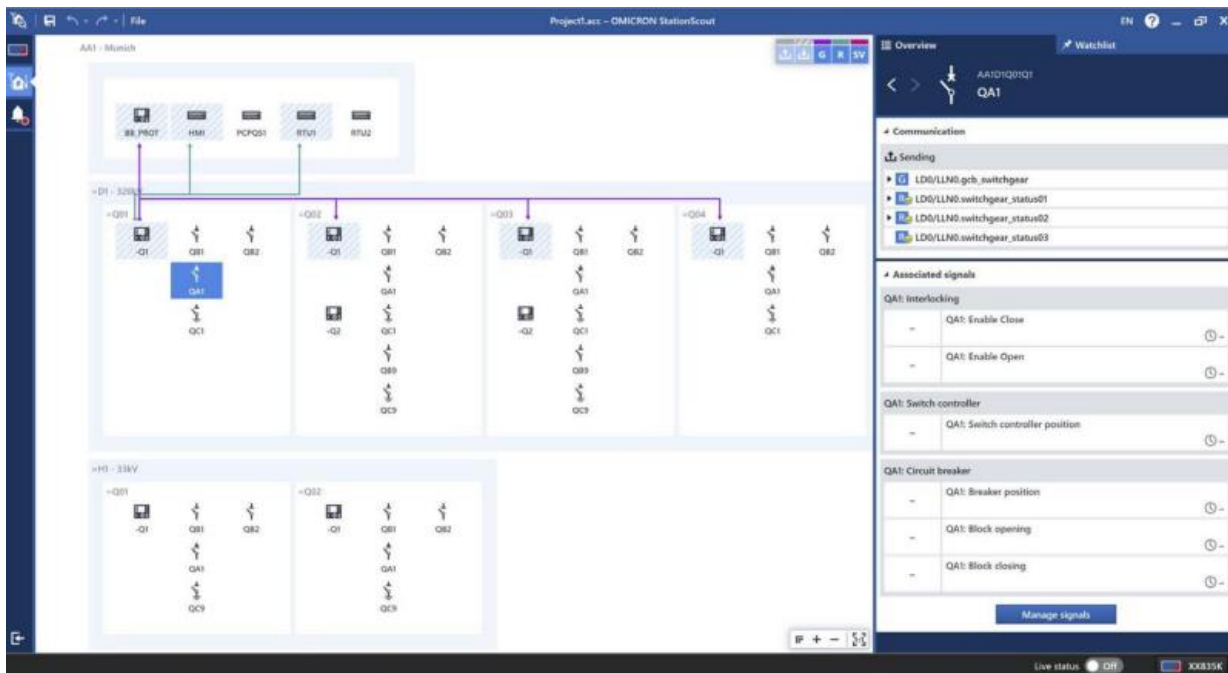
File

Project1.scc – OMICRON StationScout

EN

AA1 - Munich

G R SV

BB_PROT HMI PCPQS1 RTU1 RTU2

=D1 - 320kV

=Q01

-Q1 QB1 QB2

QA1

QC1

=Q02

-Q1 QB1 QB2

QA1

-Q2 QC1

QB9

QC9

=Q03

-Q1 QB1 QB2

QA1

-Q2 QC1

QB9

QC9

=Q04

-Q1 QB1 QB2

QA1

QC1

=H1 - 33kV

=Q01

-Q1 QB1 QB2

QA1

QC9

=Q02

-Q1 QB1 QB2

QA1

QC9

Overview

Watchlist

AA1D1Q01Q1

QA1

Communication

Sending

G LD0/LLN0.gcb_switchgear

LD0/LLN0.switchgear_status01

LD0/LLN0.switchgear_status02

LD0/LLN0.switchgear_status03

Associated signals

QA1: Interlocking

– QA1: Enable Close

– QA1: Enable Open

QA1: Switch controller

– QA1: Switch controller position

QA1: Circuit breaker

– QA1: Breaker position

– QA1: Block opening

– QA1: Block closing

Manage signals

Live status Off

XX835K